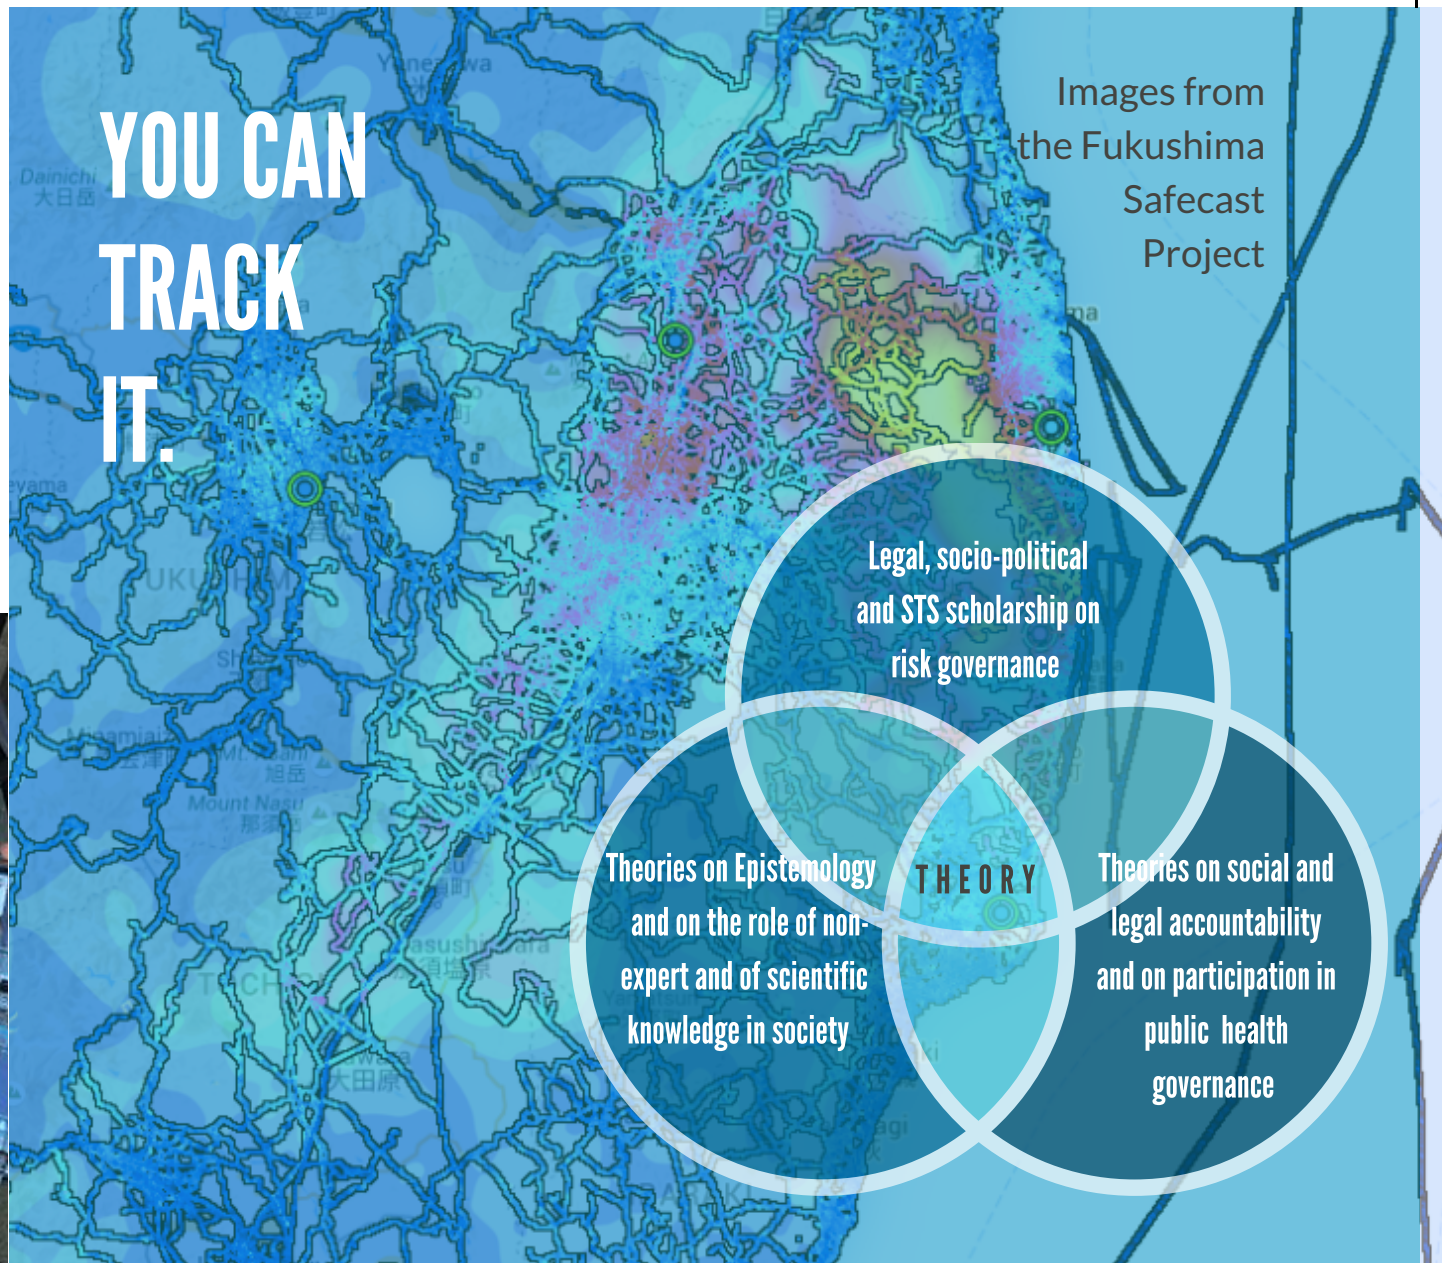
YOU CAN TRACK IT.

Images from the Fukushima Safecast Project

Legal, socio-political and STS scholarship on risk governance

Theories on Epistemology and on the role of non-expert and of scientific knowledge in society

THEORY

Theories on social and legal accountability and on participation in public health governance